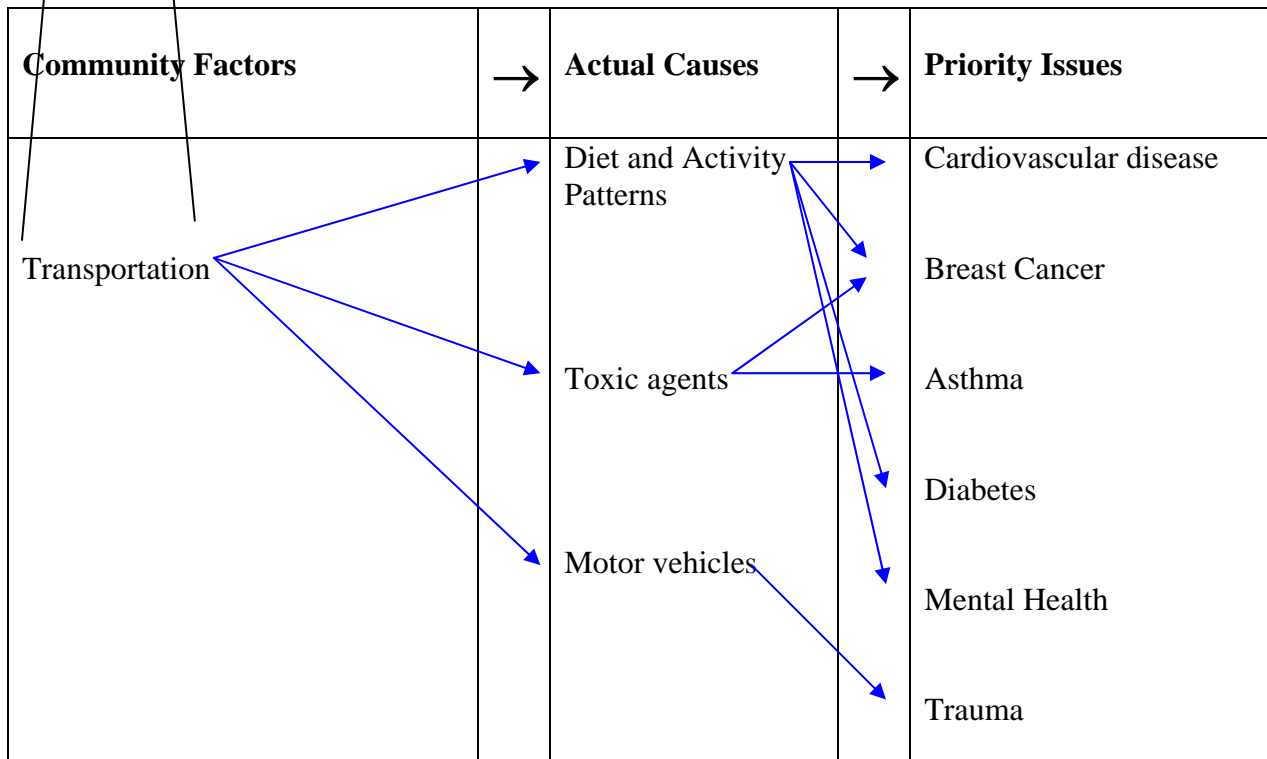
| Community Factors | → | Actual Causes | → | Priority Issues |
|---|---|---|---|---|
| Transportation | | Diet and Activity Patterns<br><br>Toxic agents<br><br>Motor vehicles | | Cardiovascular disease<br><br>Breast Cancer<br><br>Asthma<br><br>Diabetes<br><br>Mental Health<br><br>Trauma |